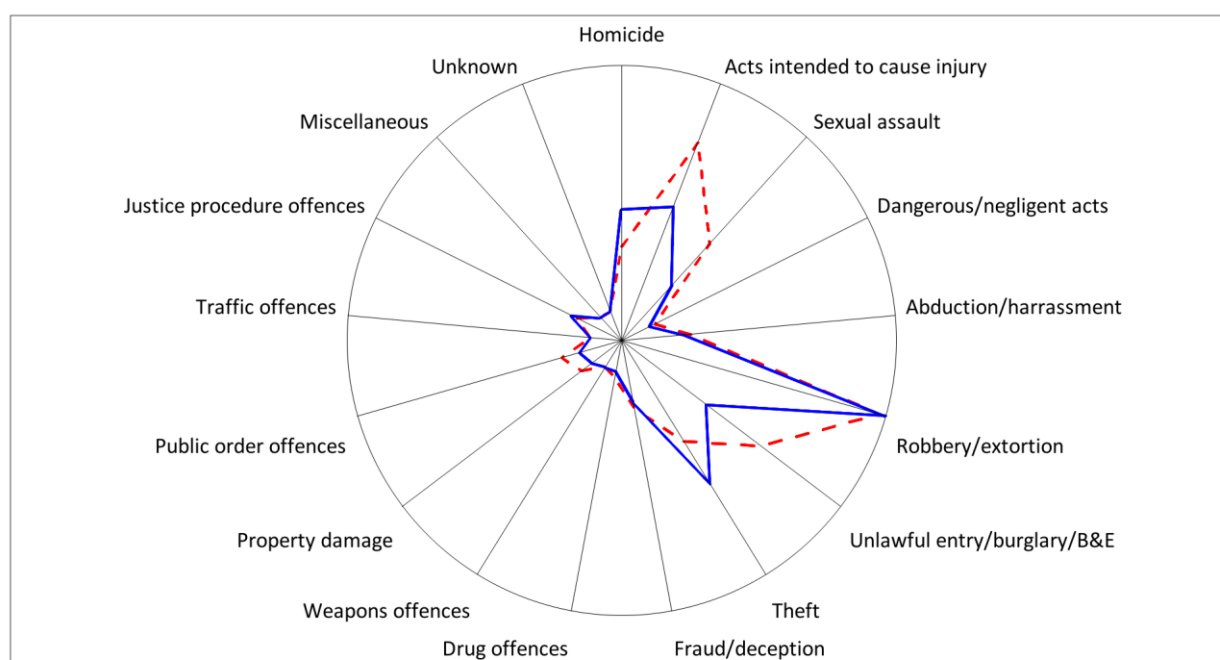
Homicide
Acts intended to cause injury
Sexual assault
Dangerous/negligent acts
Abduction/harrassment
Robbery/extortion
Unlawful entry/burglary/B&E
Theft
Fraud/deception
Drug offences
Weapons offences
Property damage
Public order offences
Traffic offences
Justice procedure offences
Miscellaneous
Unknown